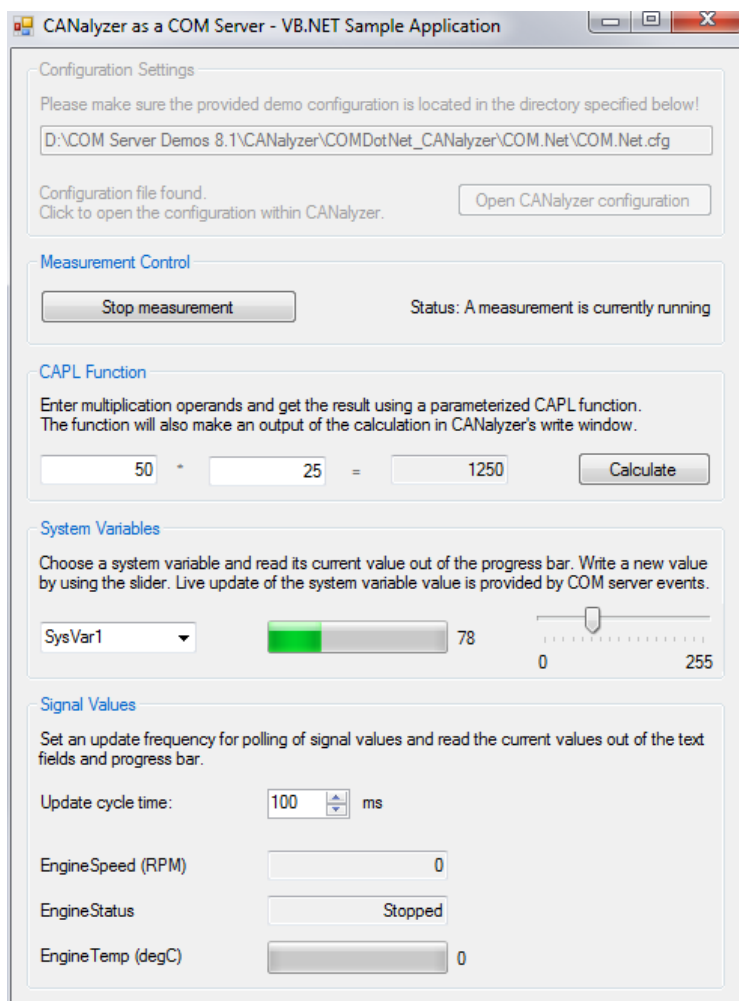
CANalyzer as a COM Server - VB.NET Sample Application

Configuration Settings

Please make sure the provided demo configuration is located in the directory specified below!

D:\COM Server Demos 8.1\CANalyzer\COMDotNet_CANalyzer\COM.Net\COM.Net.cfg

Configuration file found.
Click to open the configuration within CANalyzer.

Open CANalyzer configuration

Measurement Control

Stop measurement

Status: A measurement is currently running

CAPL Function

Enter multiplication operands and get the result using a parameterized CAPL function.
The function will also make an output of the calculation in CANalyzer's write window.

50 * 25 = 1250

Calculate

System Variables

Choose a system variable and read its current value out of the progress bar. Write a new value by using the slider. Live update of the system variable value is provided by COM server events.

SysVar1

78

0 255

Signal Values

Set an update frequency for polling of signal values and read the current values out of the text fields and progress bar.

Update cycle time: 100 ms

EngineSpeed (RPM) 0

EngineStatus Stopped

EngineTemp (degC) 0